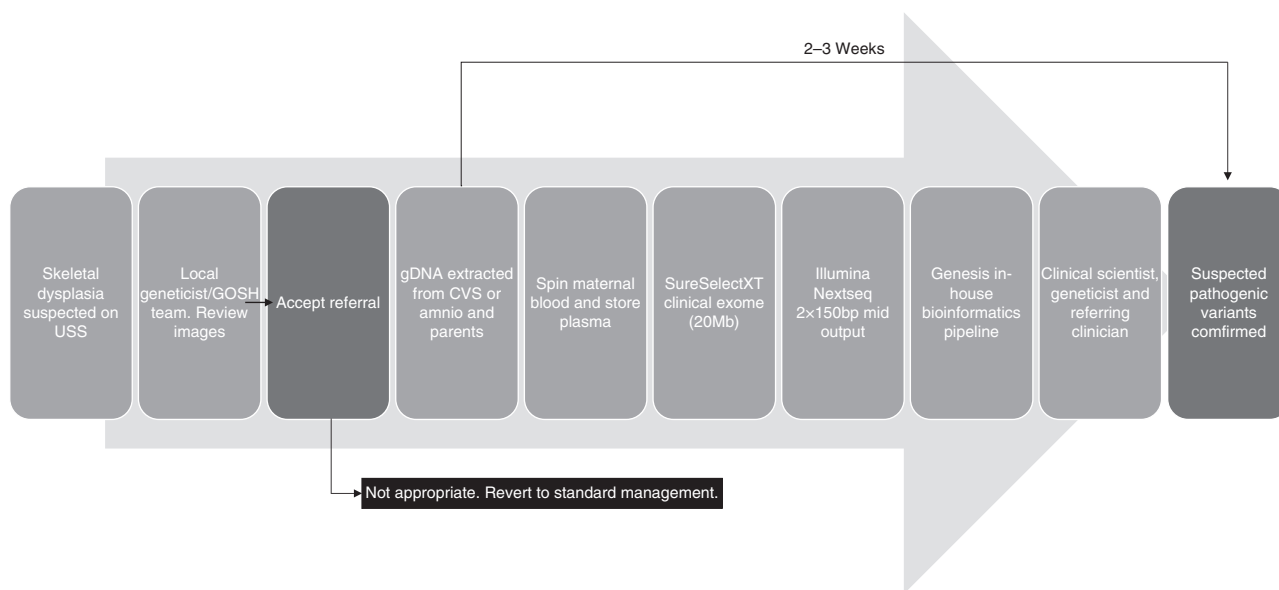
2–3 Weeks

Skeletal dysplasia suspected on USS

Local geneticist/GOSH team. Review images

Accept referral

gDNA extracted from CVS or amnio and parents

Spin maternal blood and store plasma

SureSelectXT clinical exome (20Mb)

Illumina Nextseq 2×150bp mid output

Genesis in-house bioinformatics pipeline

Clinical scientist, geneticist and referring clinician

Suspected pathogenic variants comfirmed

Not appropriate. Revert to standard management.